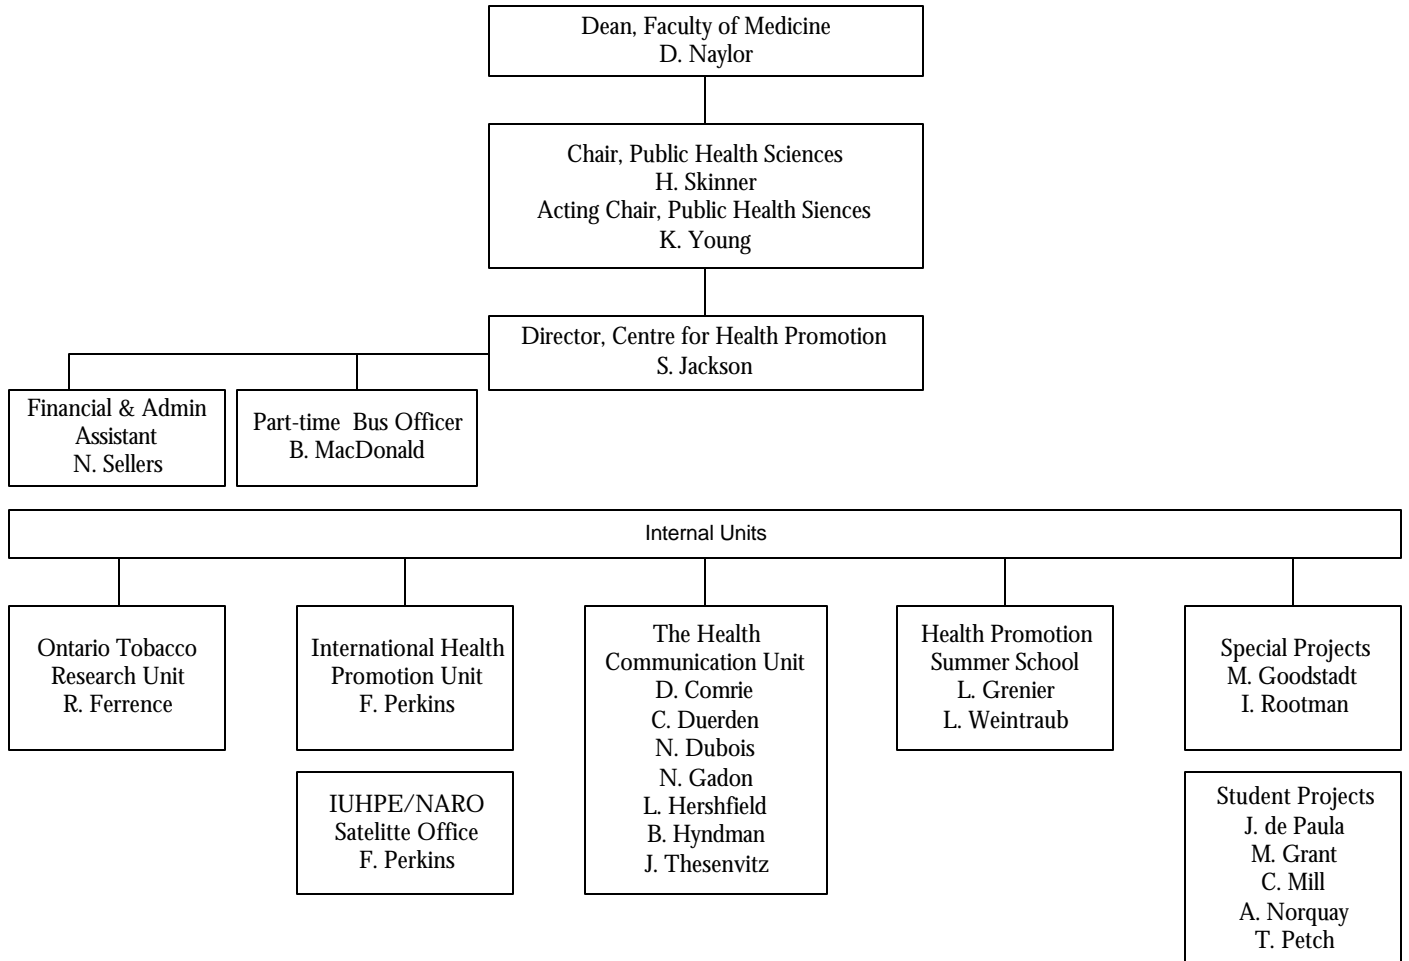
Dean, Faculty of Medicine
D. Naylor

Chair, Public Health Sciences
H. Skinner
Acting Chair, Public Health Siences
K. Young

Director, Centre for Health Promotion
S. Jackson

Financial & Admin Assistant
N. Sellers

Part-time Bus Officer
B. MacDonald

Internal Units

Ontario Tobacco Research Unit
R. Ferrence

International Health Promotion Unit
F. Perkins

IUHPE/NARO Satelitte Office
F. Perkins

The Health Communication Unit
D. Comrie
C. Duerden
N. Dubois
N. Gadon
L. Hershfield
B. Hyndman
J. Thesenvitz

Health Promotion Summer School
L. Grenier
L. Weintraub

Special Projects
M. Goodstadt
I. Rootman

Student Projects
J. de Paula
M. Grant
C. Mill
A. Norquay
T. Petch